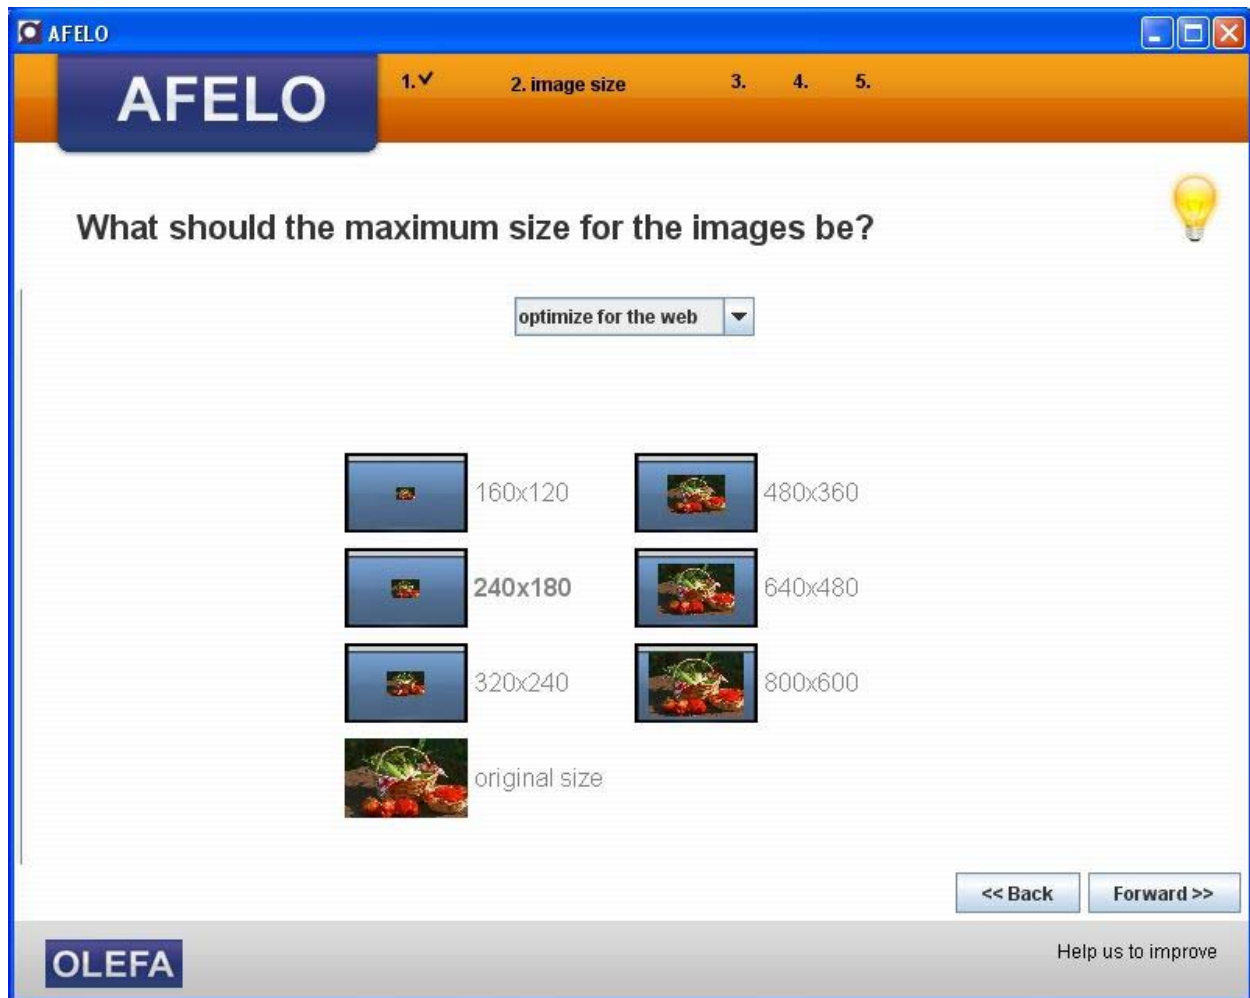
AFELO

AFELO

1.✓ 2. image size 3. 4. 5.

What should the maximum size for the images be?

optimize for the web

160x120

480x360

240x180

640x480

320x240

800x600

original size

<< Back

Forward >>

OLEFA

Help us to improve